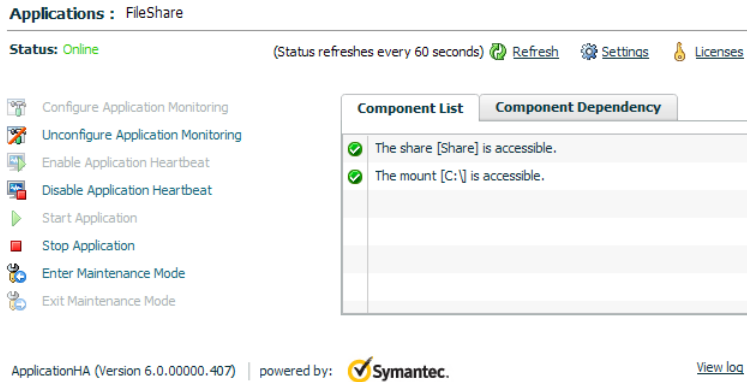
Applications : FileShare

Status: Online

(Status refreshes every 60 seconds) Refresh Settings Licenses

Configure Application Monitoring
Unconfigure Application Monitoring
Enable Application Heartbeat
Disable Application Heartbeat
Start Application
Stop Application
Enter Maintenance Mode
Exit Maintenance Mode

Component List | Component Dependency

The share [Share] is accessible.
The mount [C:\] is accessible.

ApplicationHA (Version 6.0.00000.407) | powered by: Symantec.

View log